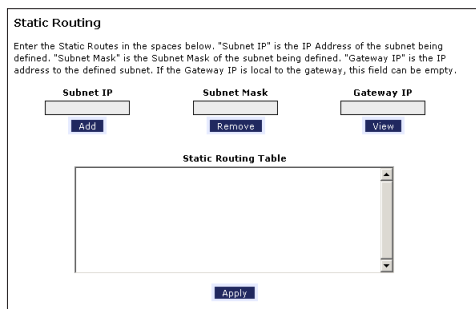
Static Routing

Enter the Static Routes in the spaces below. "Subnet IP" is the IP Address of the subnet being defined. "Subnet Mask" is the Subnet Mask of the subnet being defined. "Gateway IP" is the IP address to the defined subnet. If the Gateway IP is local to the gateway, this field can be empty.

Subnet IP

Subnet Mask

Gateway IP

Add

Remove

View

Static Routing Table

Apply